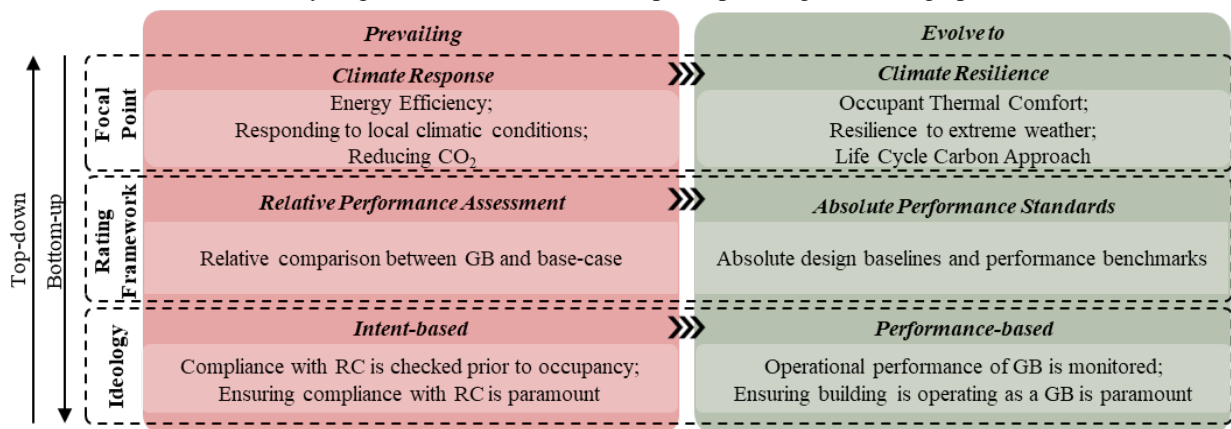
Prevailing

Evolve to

Top-down

Bottom-up

Focal Point

Climate Response

Energy Efficiency;
Responding to local climatic conditions;
Reducing $CO_2$

Climate Resilience

Occupant Thermal Comfort;
Resilience to extreme weather;
Life Cycle Carbon Approach

Rating Framework

Relative Performance Assessment

Relative comparison between GB and base-case

Absolute Performance Standards

Absolute design baselines and performance benchmarks

Ideology

Intent-based

Compliance with RC is checked prior to occupancy;
Ensuring compliance with RC is paramount

Performance-based

Operational performance of GB is monitored;
Ensuring building is operating as a GB is paramount